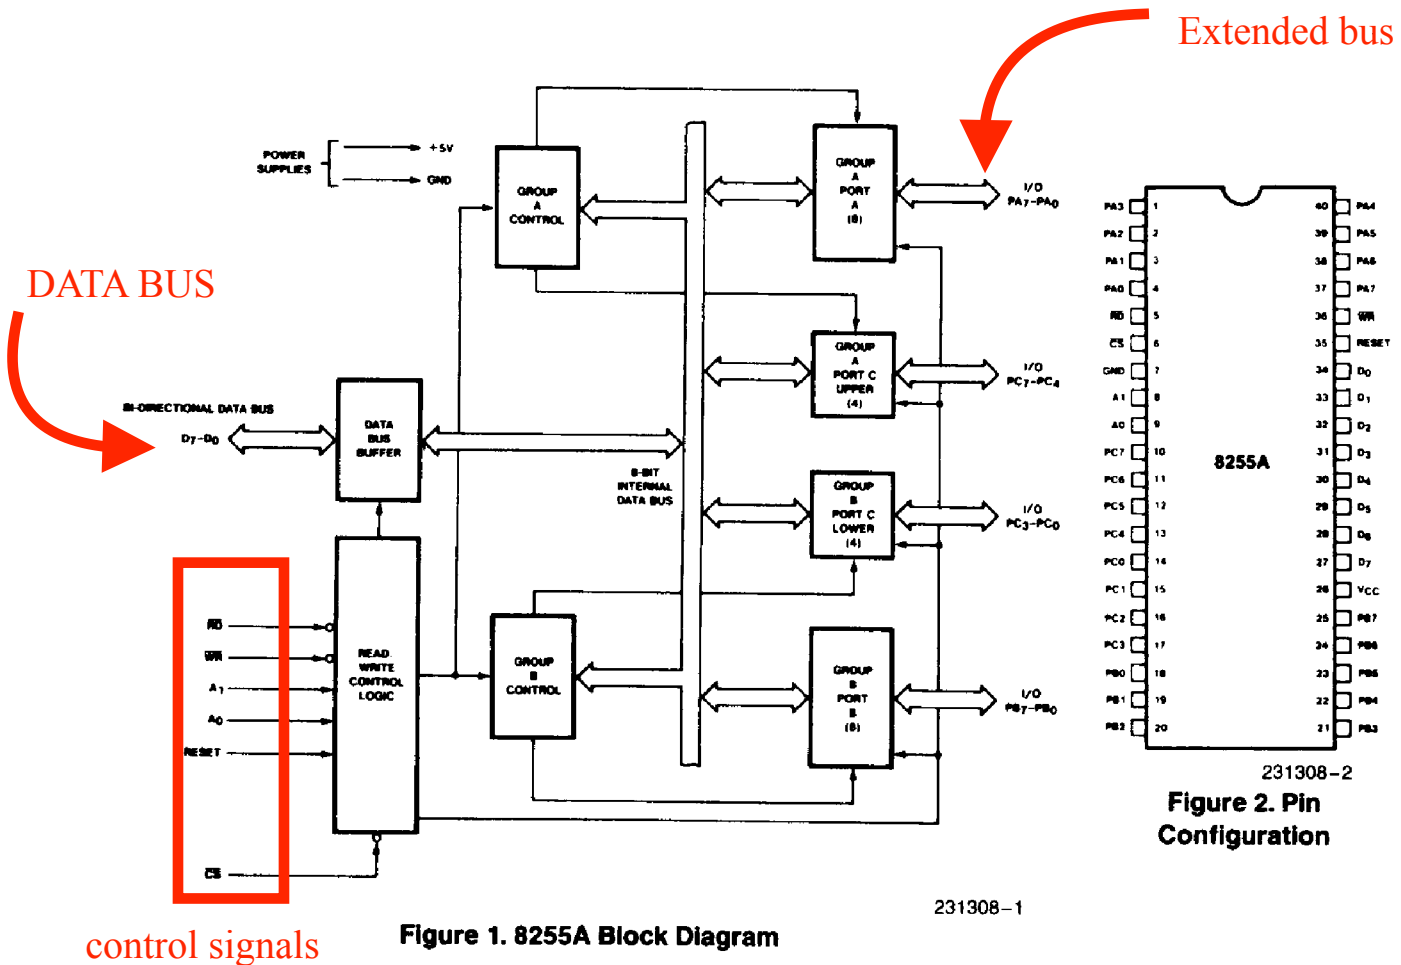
Extended bus

POWER SUPPLIES +5V GND

GROUP A CONTROL

GROUP A PORT A (8)

I/O $PA_7-PA_0$

DATA BUS

BI-DIRECTIONAL DATA BUS

$D_7-D_0$

DATA BUS BUFFER

GROUP A PORT C UPPER (4)

I/O $PC_7-PC_4$

8-BIT INTERNAL DATA BUS

GROUP B PORT C LOWER (4)

I/O $PC_3-PC_0$

$\overline{RD}$

$\overline{WR}$

$A_1$

$A_0$

RESET

$\overline{CS}$

READ WRITE CONTROL LOGIC

GROUP B CONTROL

GROUP B PORT B (8)

I/O $PB_7-PB_0$

231308–1

control signals

Figure 1. 8255A Block Diagram

| | | | |
|---|---|---|---|
| PA3 | 1 | 40 | PA4 |
| PA2 | 2 | 39 | PA5 |
| PA1 | 3 | 38 | PA6 |
| PA0 | 4 | 37 | PA7 |
| $\overline{RD}$ | 5 | 36 | $\overline{WR}$ |
| $\overline{CS}$ | 6 | 35 | RESET |
| GND | 7 | 34 | $D_0$ |
| A1 | 8 | 33 | $D_1$ |
| A0 | 9 | 32 | $D_2$ |
| PC7 | 10 | 31 | $D_3$ |
| PC6 | 11 | 30 | $D_4$ |
| PC5 | 12 | 29 | $D_5$ |
| PC4 | 13 | 28 | $D_6$ |
| PC0 | 14 | 27 | $D_7$ |
| PC1 | 15 | 26 | VCC |
| PC2 | 16 | 25 | PB7 |
| PC3 | 17 | 24 | PB6 |
| PB0 | 18 | 23 | PB5 |
| PB1 | 19 | 22 | PB4 |
| PB2 | 20 | 21 | PB3 |

8255A

231308–2

Figure 2. Pin Configuration